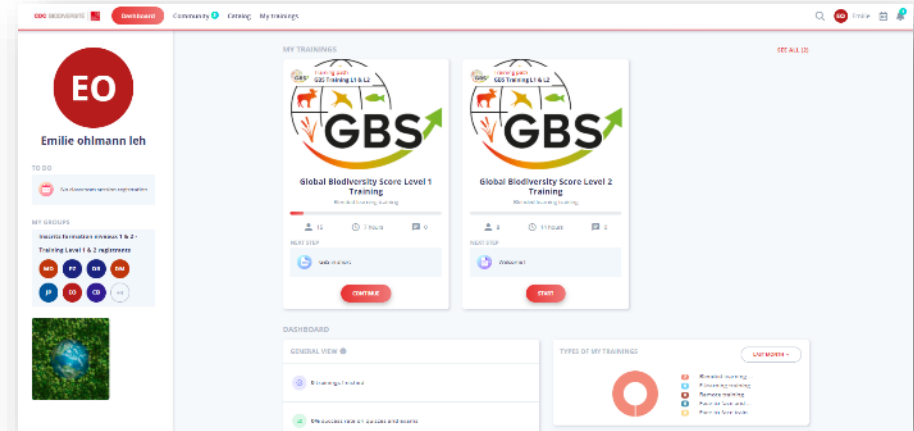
CDC BIODIVERSITÉ Dashboard Community Catalog My trainings

EO Emilie

EO

Emilie ohlmann leh

TO DO

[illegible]

MY GROUPS

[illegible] formation niveaux 1 & 2 - Training Level 1 & 2 registrants

MO PZ DB DM JP EO CB +5

MY TRAININGS

SEE ALL (2)

Training path GBS Training L1 & L2

GBS

Global Biodiversity Score Level 1 Training

Blended learning training

13 7 hours 9

NEXT STEP

Web-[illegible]

CONTINUE

Training path GBS Training L1 & L2

GBS

Global Biodiversity Score Level 2 Training

Blended learning training

8 11 hours 3

NEXT STEP

Webinar

START

DASHBOARD

GENERAL VIEW

0 trainings finished

0% success rate in quizzes and exams

TYPES OF MY TRAININGS

LAST MONTH

Blended training
E-learning training
Remote training
Face to face and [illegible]
Face to face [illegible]